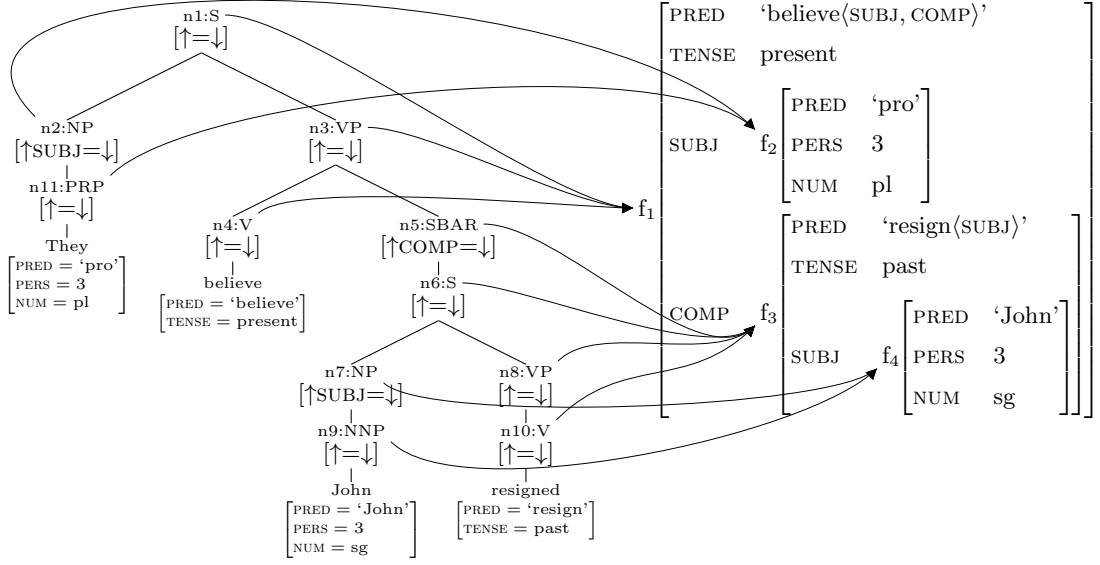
n1:S
[↑=↓]

n2:NP
[↑SUBJ=↓]

n3:VP
[↑=↓]

n11:PRP
[↑=↓]

They
[PRED = ‘pro’
PERS = 3
NUM = pl]

n4:V
[↑=↓]

believe
[PRED = ‘believe’
TENSE = present]

n5:SBAR
[↑COMP=↓]

n6:S
[↑=↓]

n7:NP
[↑SUBJ=↓]

n8:VP
[↑=↓]

n9:NNP
[↑=↓]

John
[PRED = ‘John’
PERS = 3
NUM = sg]

n10:V
[↑=↓]

resigned
[PRED = ‘resign’
TENSE = past]

$f_1$
| | | | | |
|---|---|---|---|---|
| PRED | ‘believe⟨SUBJ, COMP⟩’ | | | |
| TENSE | present | | | |
| SUBJ | $f_2$ | PRED | ‘pro’ | |
| | | PERS | 3 | |
| | | NUM | pl | |
| COMP | $f_3$ | PRED | ‘resign⟨SUBJ⟩’ | |
| | | TENSE | past | |
| | | SUBJ | $f_4$ | PRED ‘John’ |
| | | | | PERS 3 |
| | | | | NUM sg |